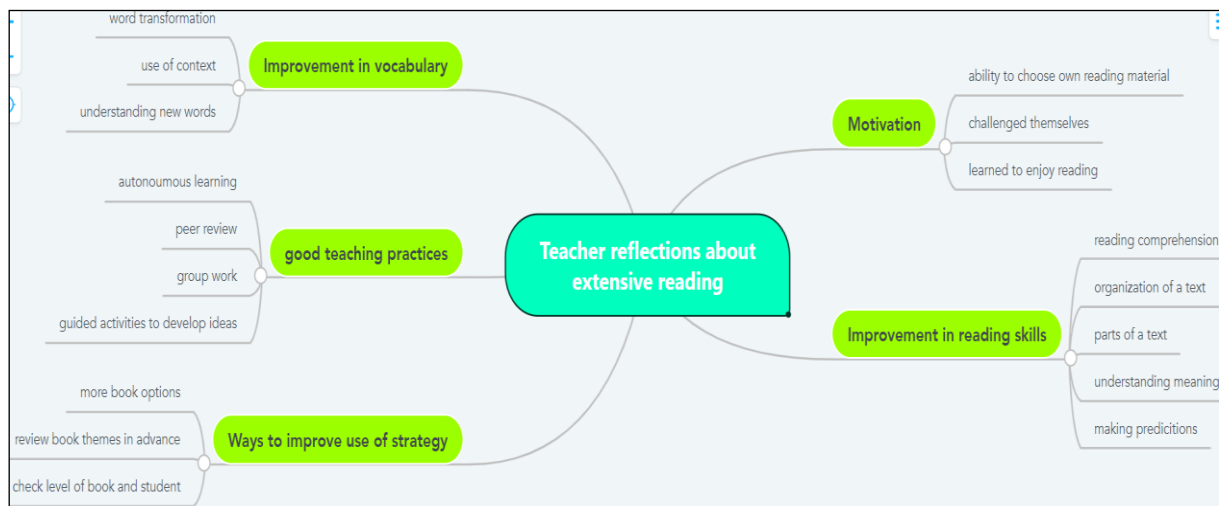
Teacher reflections about extensive reading

Improvement in vocabulary
word transformation
use of context
understanding new words

good teaching practices
autonoumous learning
peer review
group work
guided activities to develop ideas

Ways to improve use of strategy
more book options
review book themes in advance
check level of book and student

Motivation
ability to choose own reading material
challenged themselves
learned to enjoy reading

Improvement in reading skills
reading comprehension
organization of a text
parts of a text
understanding meaning
making predicitions